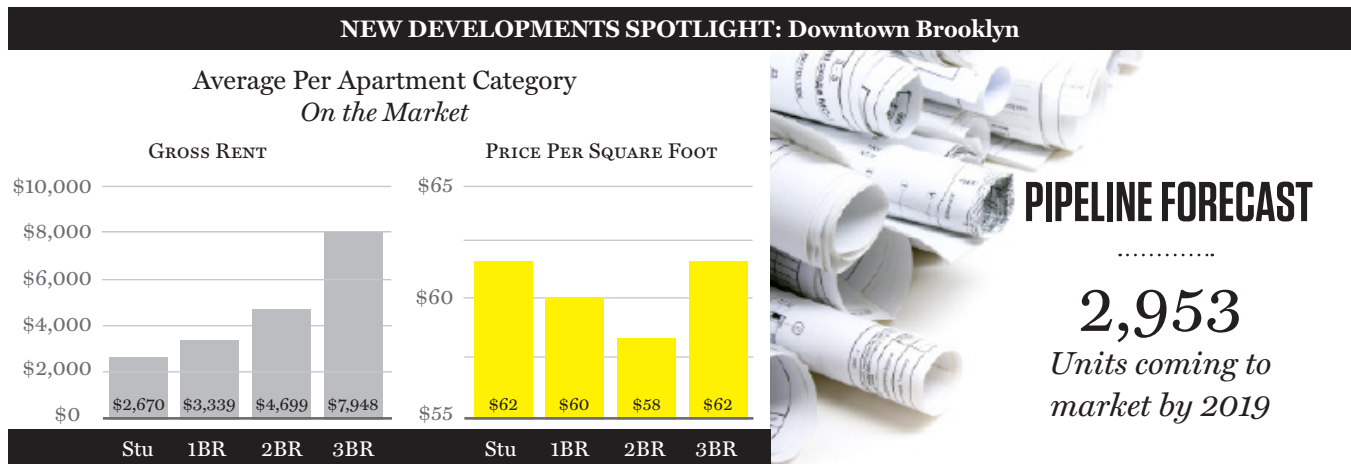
NEW DEVELOPMENTS SPOTLIGHT: Downtown Brooklyn

Average Per Apartment Category
*On the Market*

GROSS RENT

$10,000
$8,000
$6,000
$4,000
$2,000
$0

$2,670 $3,339 $4,699 $7,948

Stu 1BR 2BR 3BR

PRICE PER SQUARE FOOT

$65
$60
$55

$62 $60 $58 $62

Stu 1BR 2BR 3BR

PIPELINE FORECAST

2,953
*Units coming to market by 2019*